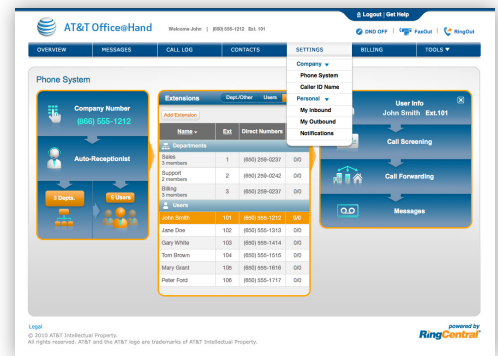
AT&T Office@Hand Welcome John | (650) 555-1212 Ext. 101

Logout | Get Help

DND OFF | FaxOut | RingOut

OVERVIEW MESSAGES CALL LOG CONTACTS SETTINGS BILLING TOOLS ▼

Company ▼
Phone System
Caller ID Name
Personal ▼
My Inbound
My Outbound
Notifications

Phone System

Company Number
(866) 555-1212

Auto-Receptionist

3 Depts.

6 Users

Extensions Dept/Other Users

Add Extension

| Name ▾ | Ext | Direct Numbers | |
|---|---|---|---|
| Departments | | | |
| Sales 3 members | 1 | (650) 258-0237 | 0/0 |
| Support 2 members | 2 | (650) 258-0242 | 0/0 |
| Billing 3 members | 3 | (650) 258-0237 | 0/0 |
| Users | | | |
| John Smith | 101 | (650) 555-1212 | 0/0 |
| Jane Doe | 102 | (650) 555-1313 | 0/0 |
| Gary White | 103 | (650) 555-1414 | 0/0 |
| Tom Brown | 104 | (650) 555-1515 | 0/0 |
| Mary Grant | 105 | (650) 555-1616 | 0/0 |
| Peter Ford | 106 | (650) 555-1717 | 0/0 |

User Info
John Smith Ext.101

Call Screening

Call Forwarding

Messages

Legal
© 2010 AT&T Intellectual Property.
All rights reserved. AT&T and the AT&T logo are trademarks of AT&T Intellectual Property.

powered by
RingCentral